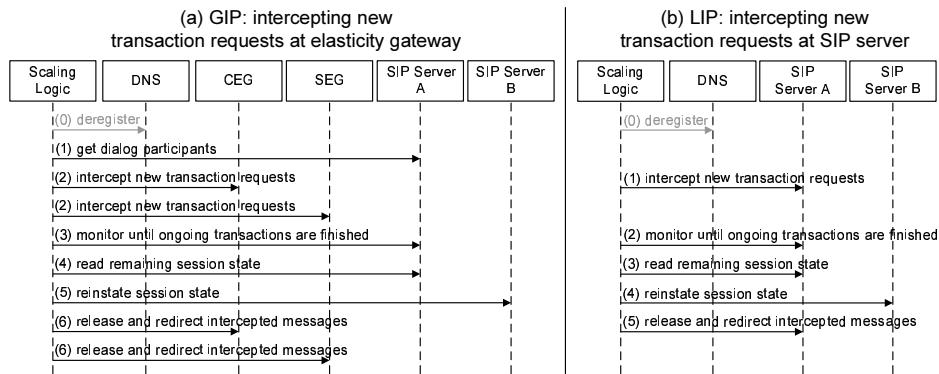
(a) GIP: intercepting new transaction requests at elasticity gateway

Scaling Logic
DNS
CEG
SEG
SIP Server A
SIP Server B

(0) deregister
(1) get dialog participants
(2) intercept new transaction requests
(2) intercept new transaction requests
(3) monitor until ongoing transactions are finished
(4) read remaining session state
(5) reinstate session state
(6) release and redirect intercepted messages
(6) release and redirect intercepted messages

(b) LIP: intercepting new transaction requests at SIP server

Scaling Logic
DNS
SIP Server A
SIP Server B

(0) deregister
(1) intercept new transaction requests
(2) monitor until ongoing transactions are finished
(3) read remaining session state
(4) reinstate session state
(5) release and redirect intercepted messages